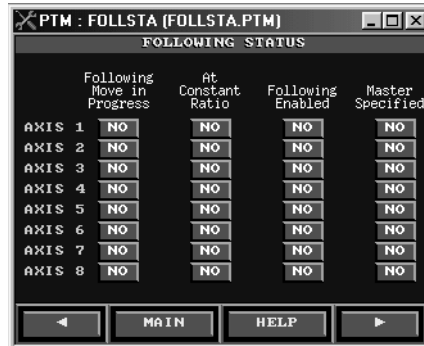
PTM : FOLLSTA (FOLLSTA.PTM)

FOLLOWING STATUS

| | Following Move in Progress | At Constant Ratio | Following Enabled | Master Specified |
|---|---|---|---|---|
| AXIS 1 | NO | NO | NO | NO |
| AXIS 2 | NO | NO | NO | NO |
| AXIS 3 | NO | NO | NO | NO |
| AXIS 4 | NO | NO | NO | NO |
| AXIS 5 | NO | NO | NO | NO |
| AXIS 6 | NO | NO | NO | NO |
| AXIS 7 | NO | NO | NO | NO |
| AXIS 8 | NO | NO | NO | NO |

MAIN HELP